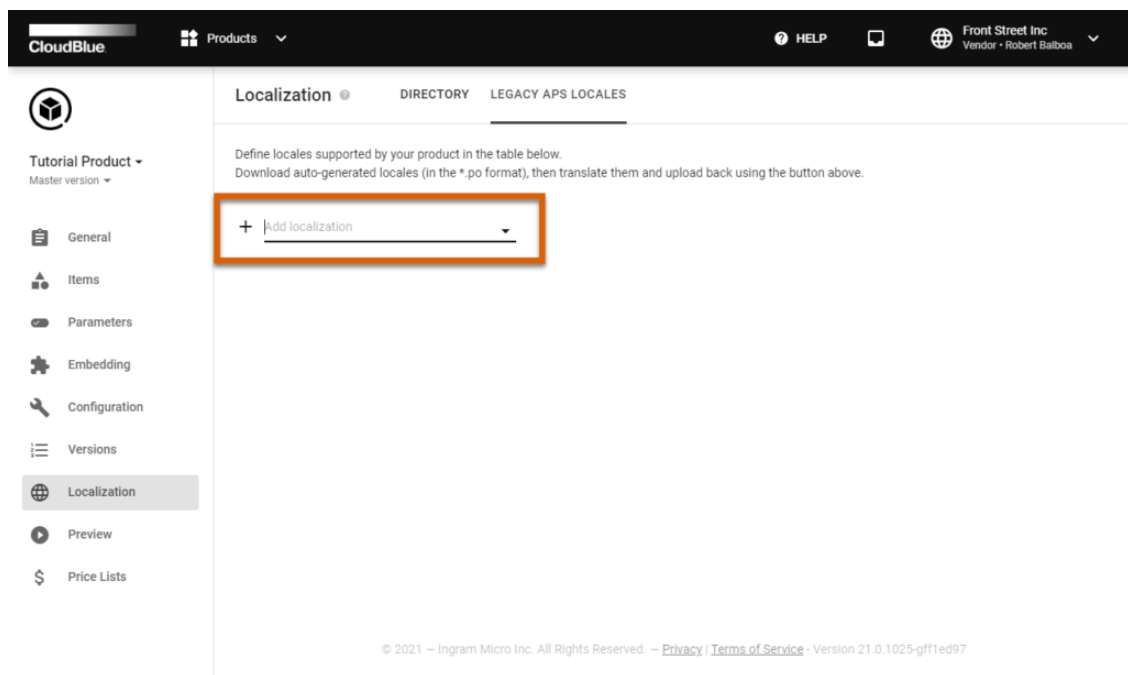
CloudBlue

Products

HELP

Front Street Inc
Vendor • Robert Balboa

Tutorial Product
Master version

General
Items
Parameters
Embedding
Configuration
Versions
Localization
Preview
Price Lists

Localization

DIRECTORY

LEGACY APS LOCALES

Define locales supported by your product in the table below.
Download auto-generated locales (in the *.po format), then translate them and upload back using the button above.

+ Add localization

© 2021 — Ingram Micro Inc. All Rights Reserved. — Privacy | Terms of Service - Version 21.0.1025-gff1ed97